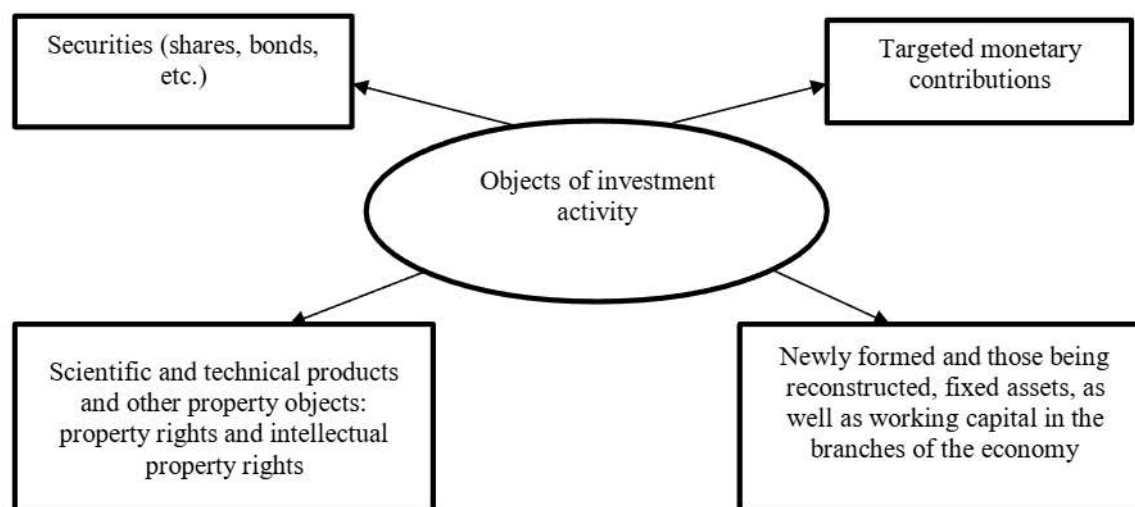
Securities (shares, bonds, etc.)

Targeted monetary contributions

Objects of investment activity

Scientific and technical products and other property objects: property rights and intellectual property rights

Newly formed and those being reconstructed, fixed assets, as well as working capital in the branches of the economy